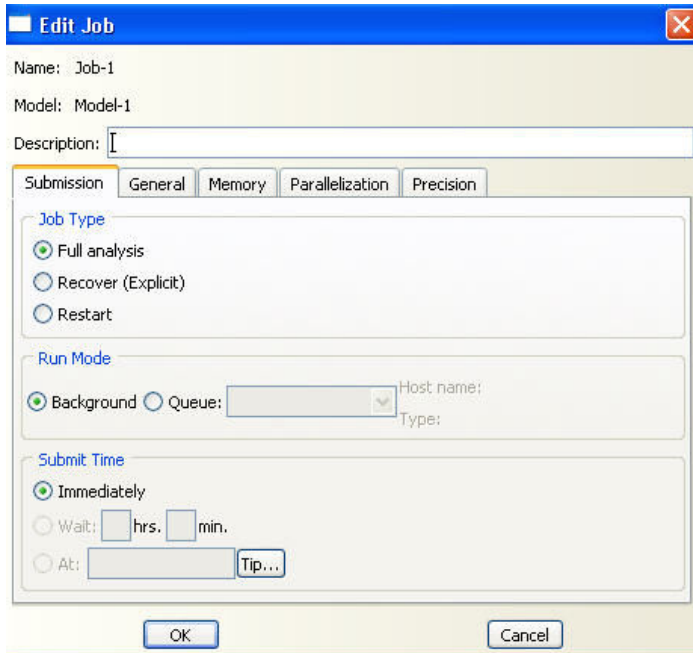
Edit Job

Name: Job-1

Model: Model-1

Description:

Submission | General | Memory | Parallelization | Precision

Job Type

Full analysis

Recover (Explicit)

Restart

Run Mode

Background Queue: Host name: Type:

Submit Time

Immediately

Wait: hrs. min.

At: Tip...

OK Cancel